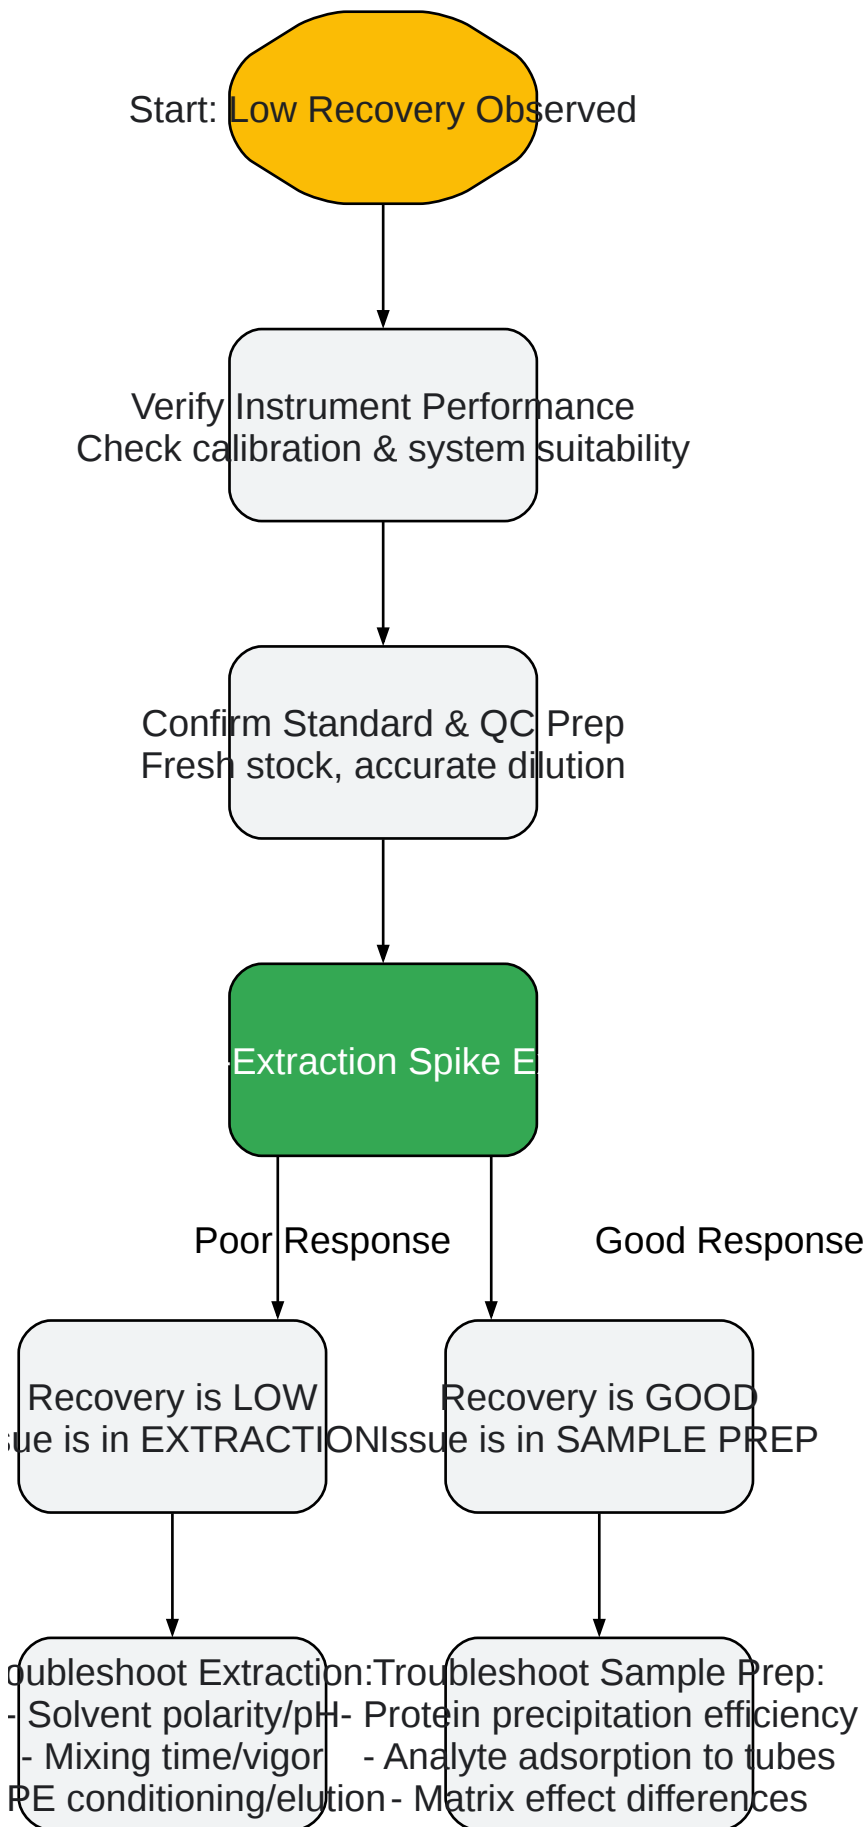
Start: Low Recovery Observed

Verify Instrument Performance
Check calibration & system suitability

Confirm Standard & QC Prep
Fresh stock, accurate dilution

-Extraction Spike E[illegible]

Poor Response

Good Response

Recovery is LOW
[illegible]ue is in EXTRACTION

Recovery is GOOD
Issue is in SAMPLE PREP

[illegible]oubleshoot Extraction:
- Solvent polarity/pH
- Mixing time/vigor
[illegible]PE conditioning/elution

Troubleshoot Sample Prep:
- Protein precipitation efficiency
- Analyte adsorption to tubes
- Matrix effect differences